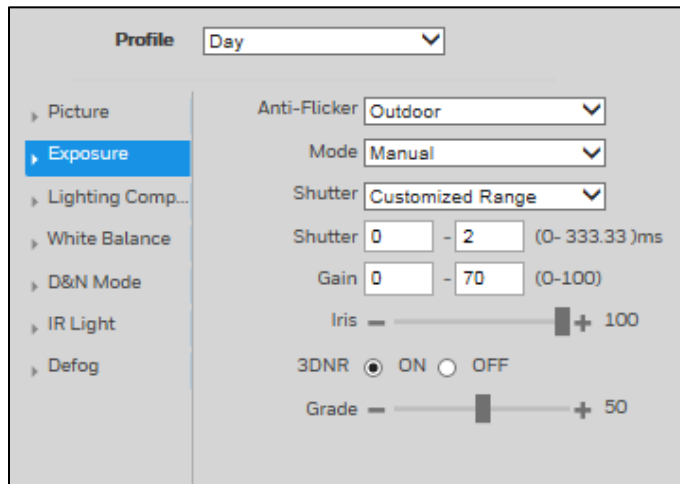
Profile Day

Picture
Exposure
Lighting Comp...
White Balance
D&N Mode
IR Light
Defog

Anti-Flicker Outdoor
Mode Manual
Shutter Customized Range
Shutter 0 - 2 (0- 333.33 )ms
Gain 0 - 70 (0-100)
Iris 100
3DNR ON OFF
Grade 50